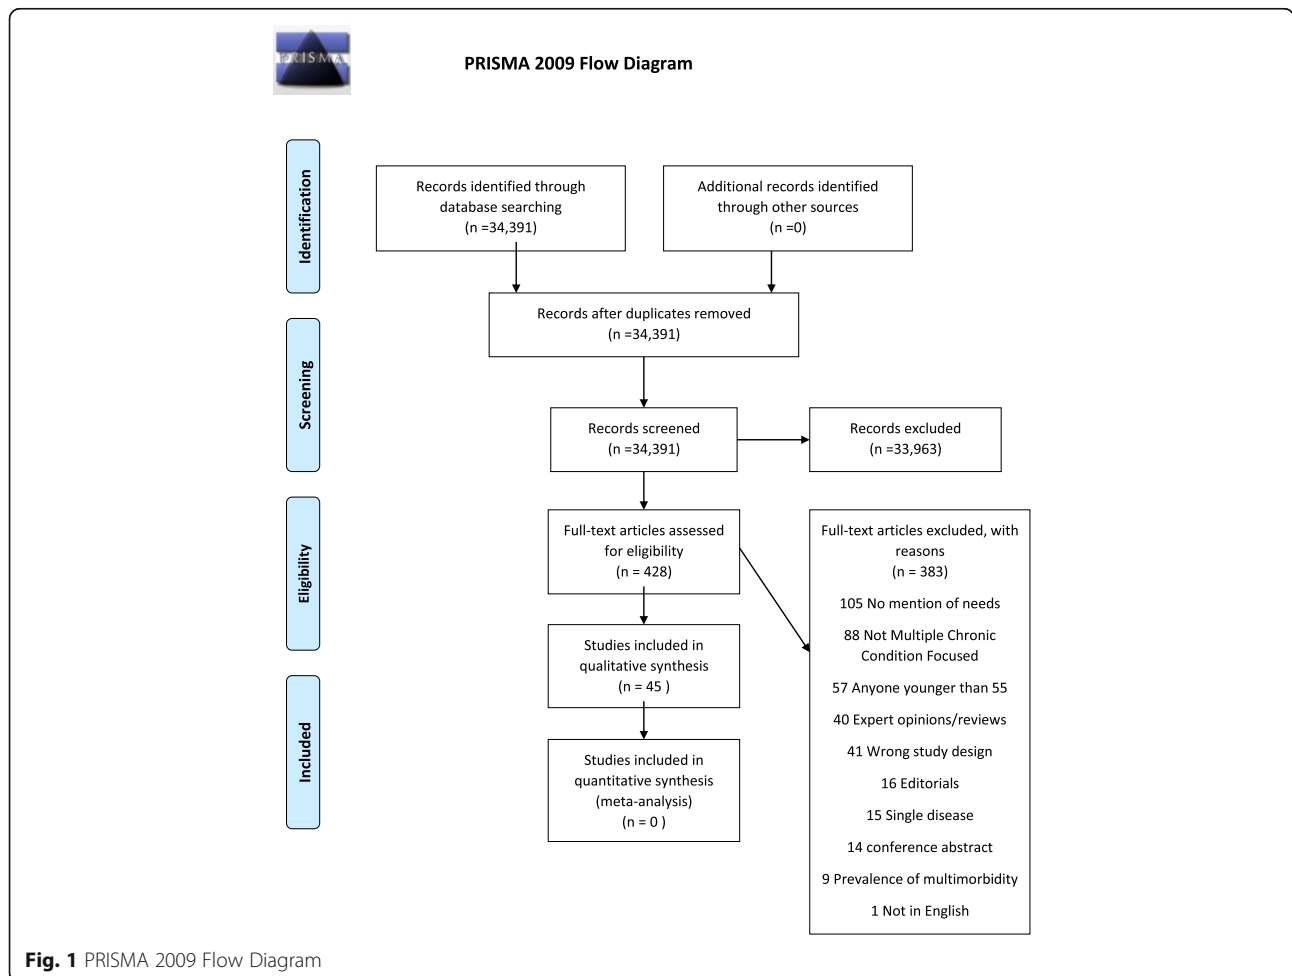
PRISMA

PRISMA 2009 Flow Diagram

Identification

Records identified through database searching (n =34,391)

Additional records identified through other sources (n =0)

Screening

Records after duplicates removed (n =34,391)

Records screened (n =34,391)

Records excluded (n =33,963)

Eligibility

Full-text articles assessed for eligibility (n = 428)

Full-text articles excluded, with reasons (n = 383)

105 No mention of needs

88 Not Multiple Chronic Condition Focused

57 Anyone younger than 55

40 Expert opinions/reviews

41 Wrong study design

16 Editorials

15 Single disease

14 conference abstract

9 Prevalence of multimorbidity

1 Not in English

Included

Studies included in qualitative synthesis (n = 45 )

Studies included in quantitative synthesis (meta-analysis) (n = 0 )

Fig. 1 PRISMA 2009 Flow Diagram